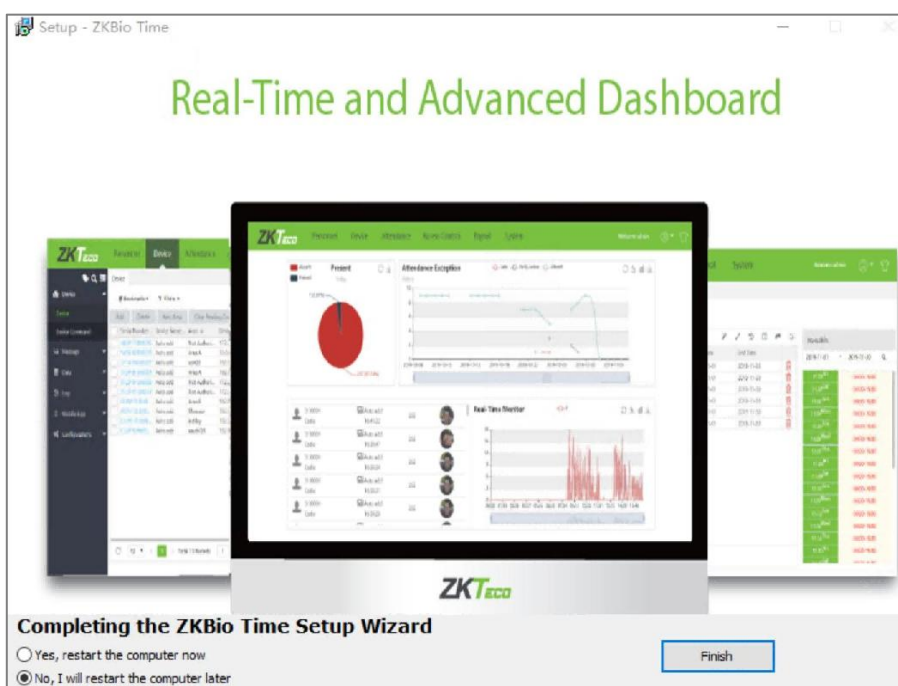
Setup - ZKBio Time

Real-Time and Advanced Dashboard

ZKTeco

Present

Attendance Exception

Real-Time Monitor

ZKTeco

Completing the ZKBio Time Setup Wizard

Yes, restart the computer now

No, I will restart the computer later

Finish